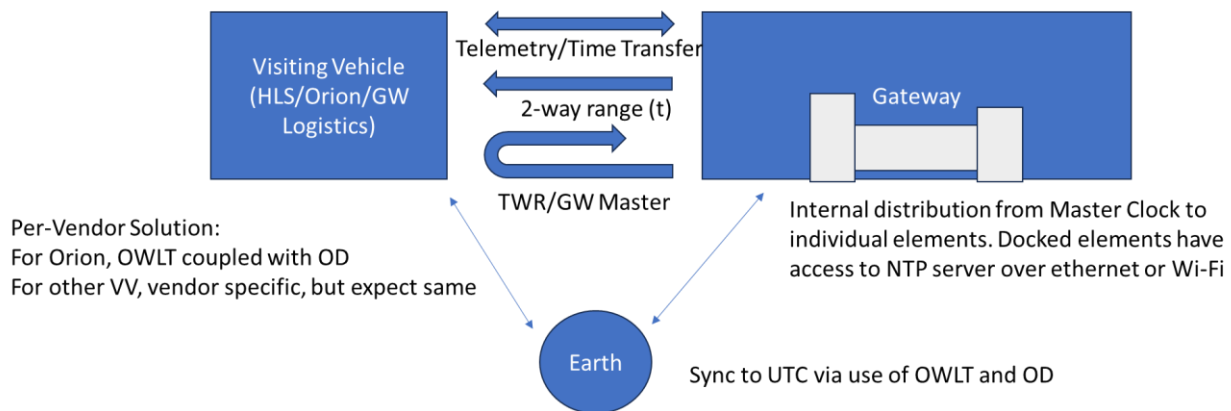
Visiting Vehicle (HLS/Orion/GW Logistics)

Telemetry/Time Transfer

2-way range (t)

TWR/GW Master

Gateway

Per-Vendor Solution:
For Orion, OWLT coupled with OD
For other VV, vendor specific, but expect same

Internal distribution from Master Clock to individual elements. Docked elements have access to NTP server over ethernet or Wi-Fi

Earth

Sync to UTC via use of OWLT and OD